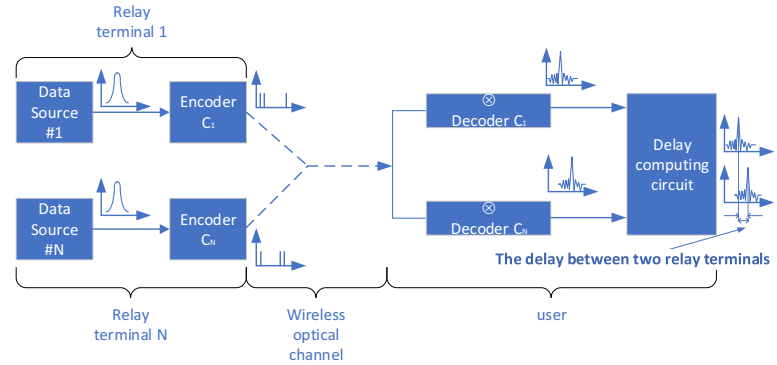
Relay terminal 1

Data Source #1

Encoder $C_1$

Data Source #N

Encoder $C_N$

Relay terminal N

Wireless optical channel

⊗ Decoder $C_1$

⊗ Decoder $C_N$

Delay computing circuit

The delay between two relay terminals

user